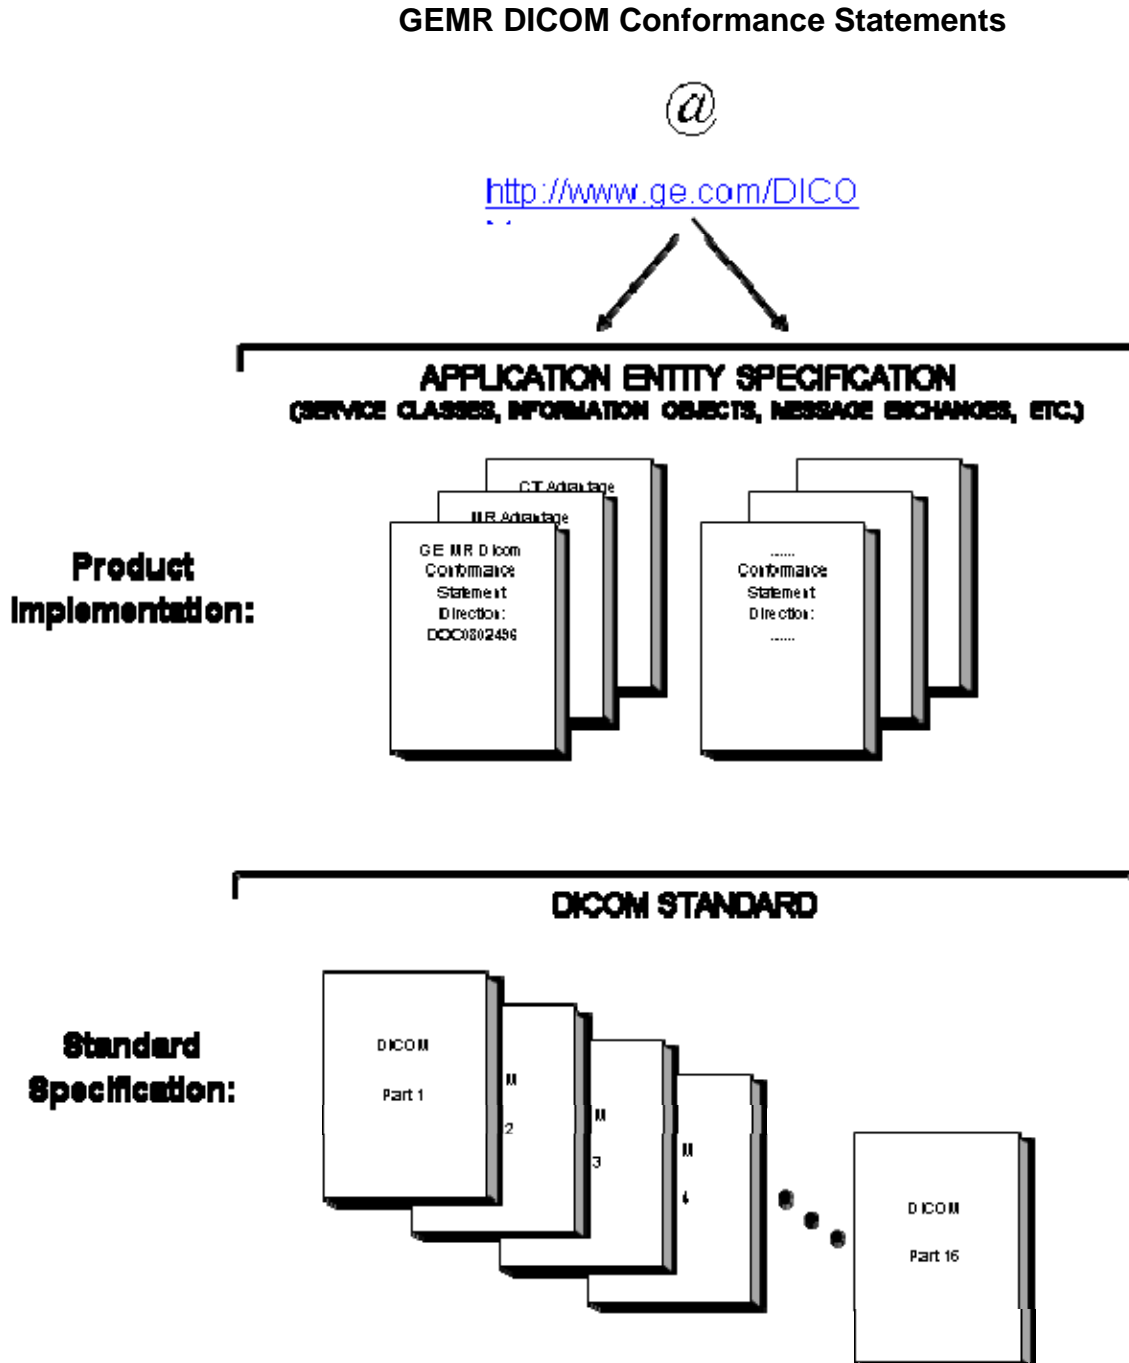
GEMR DICOM Conformance Statements

@

http://www.ge.com/DICO
M

APPLICATION ENTITY SPECIFICATION
(SERVICE CLASSES, INFORMATION OBJECTS, MESSAGE EXCHANGES, ETC.)

Product Implementation:

CT Advantage

MR Advantage

GE MR Dicom Conformance Statement Direction: DOC0802496

......
Conformance Statement Direction:
......

DICOM STANDARD

Standard Specification:

DICOM
Part 1

M
2

M
3

M
4

DICOM
Part 16